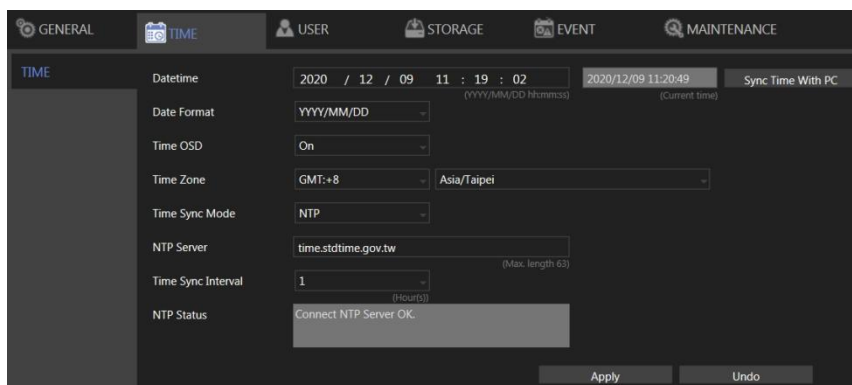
GENERAL TIME USER STORAGE EVENT MAINTENANCE

TIME

Datetime 2020 / 12 / 09 11 : 19 : 02
(YYYY/MM/DD hh:mm:ss)
2020/12/09 11:20:49
(Current time)
Sync Time With PC

Date Format YYYY/MM/DD

Time OSD On

Time Zone GMT:+8 Asia/Taipei

Time Sync Mode NTP

NTP Server time.stdtime.gov.tw
(Max. length 63)

Time Sync Interval 1
(Hour(s))

NTP Status Connect NTP Server OK.

Apply Undo